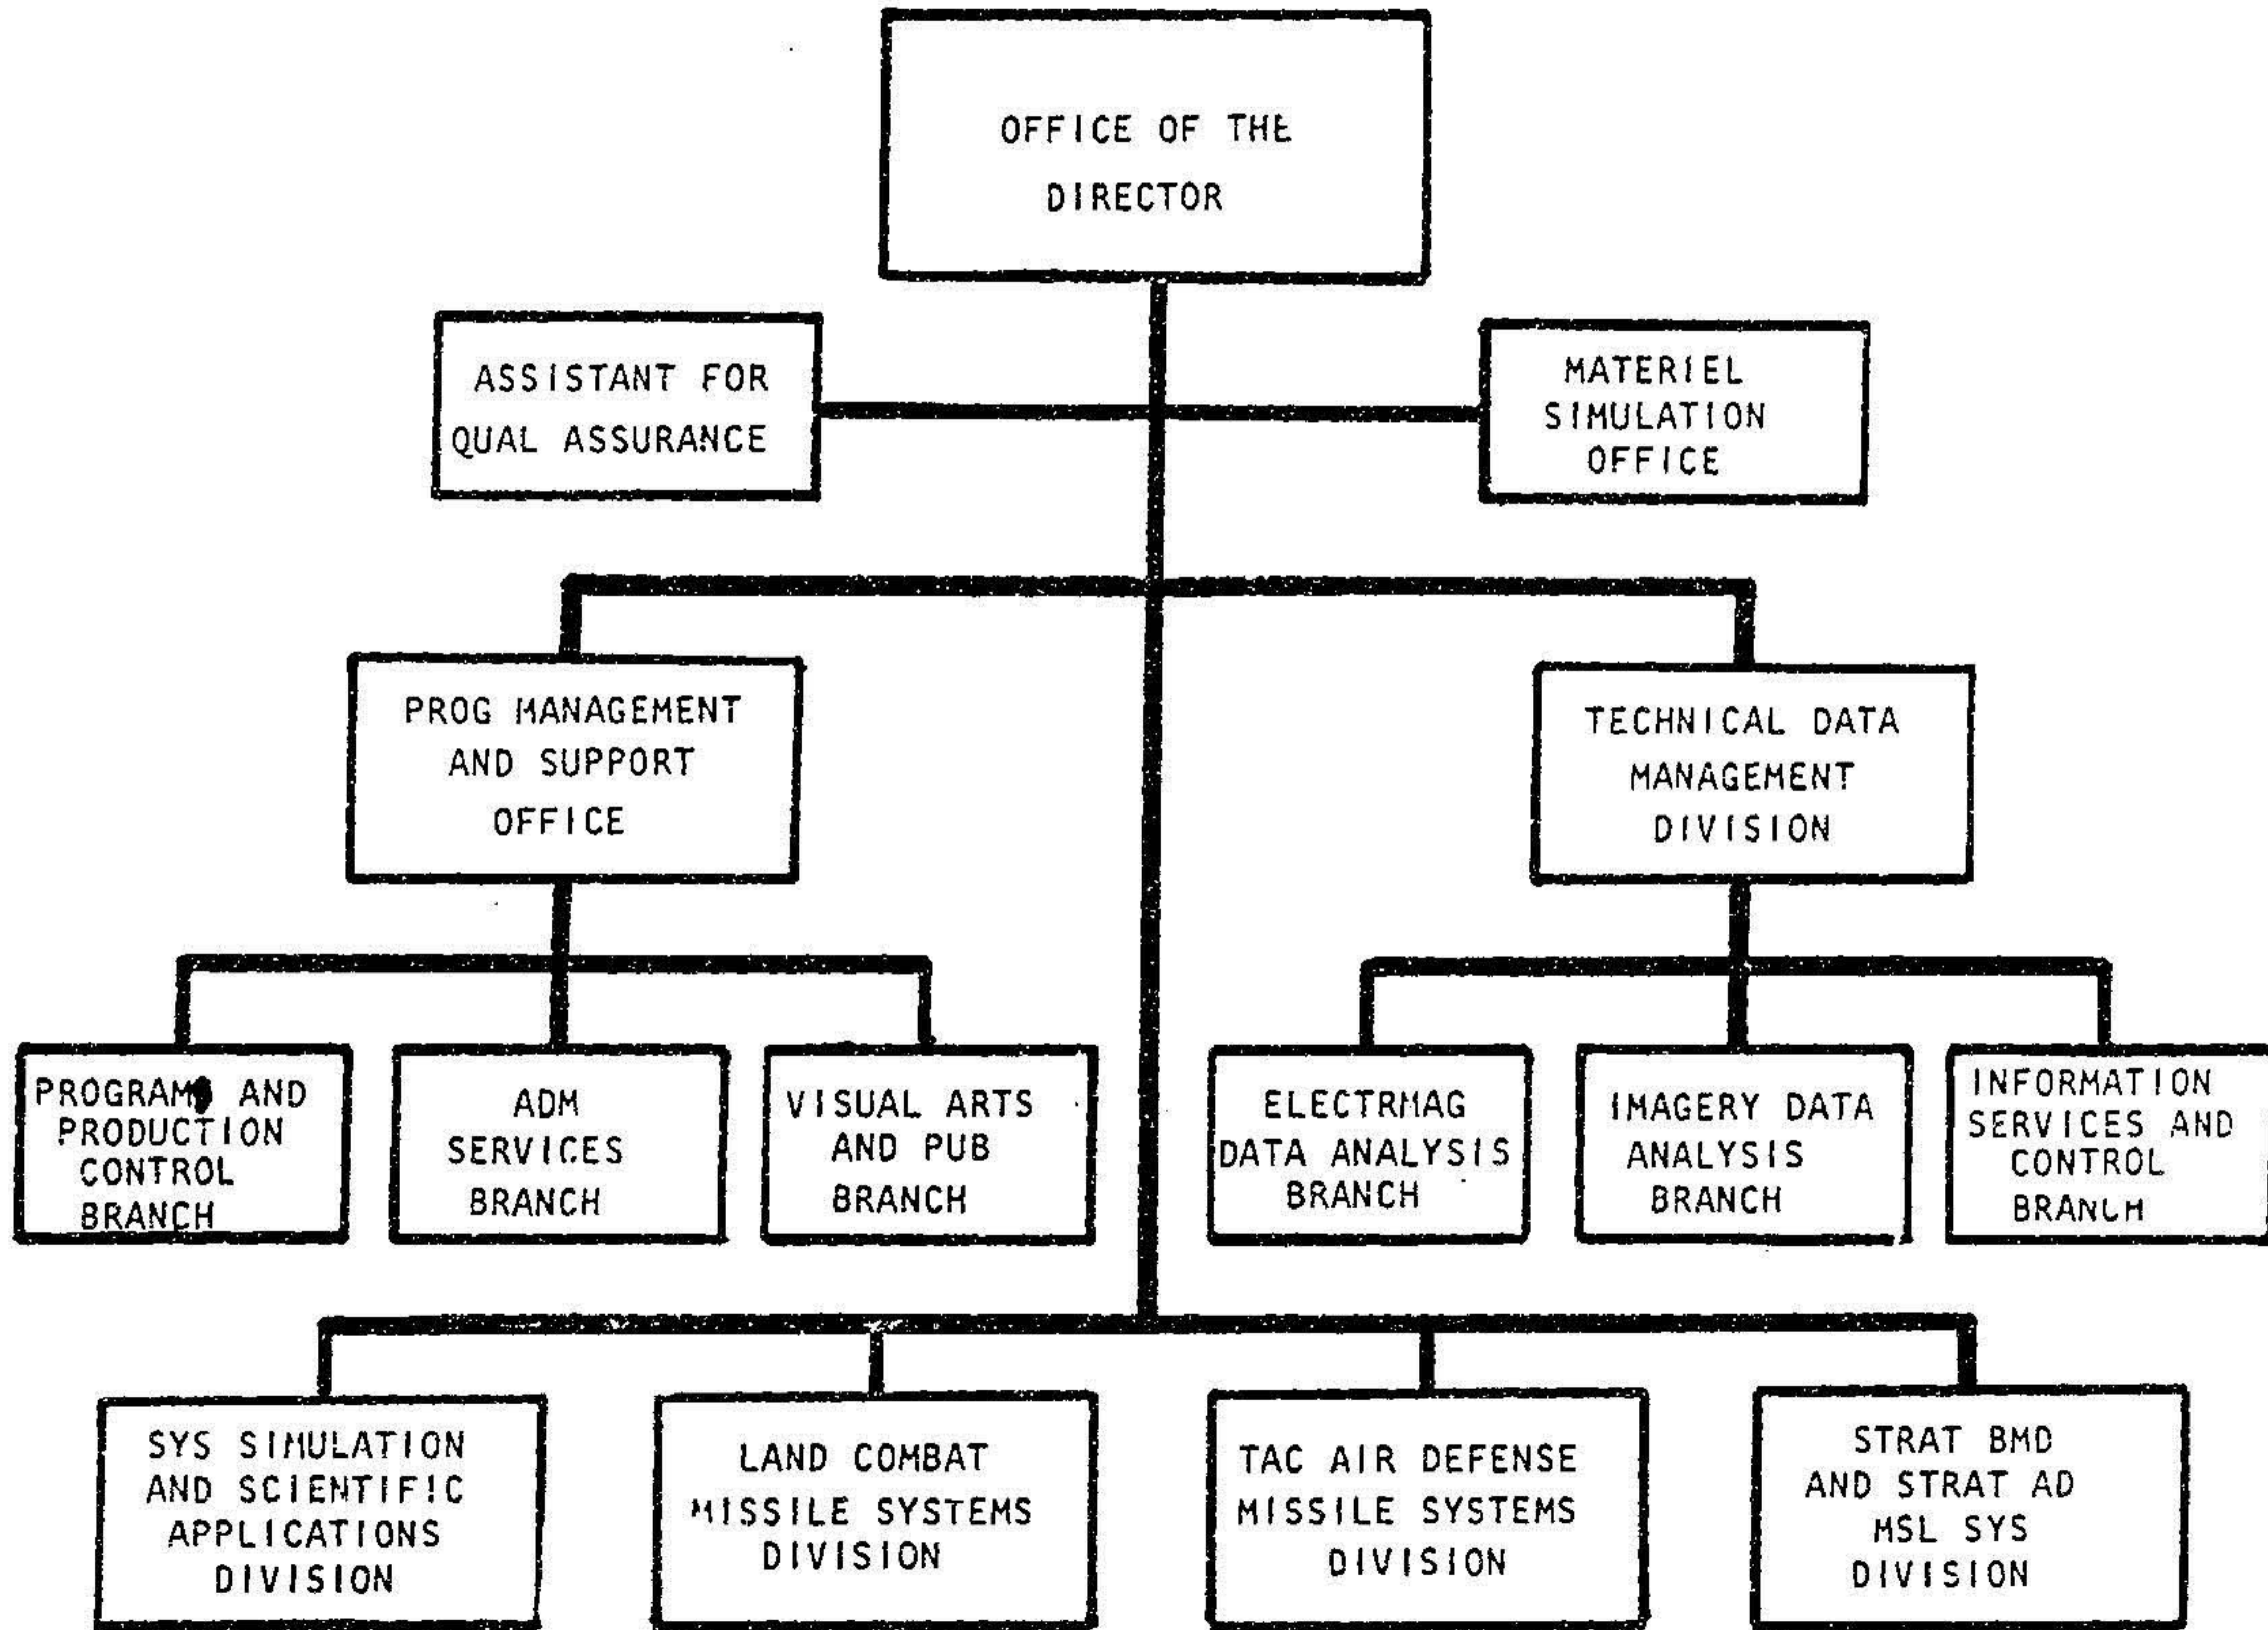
OFFICE OF THE DIRECTOR

ASSISTANT FOR QUAL ASSURANCE

MATERIEL SIMULATION OFFICE

PROG MANAGEMENT AND SUPPORT OFFICE

TECHNICAL DATA MANAGEMENT DIVISION

PROGRAMS AND PRODUCTION CONTROL BRANCH

ADM SERVICES BRANCH

VISUAL ARTS AND PUB BRANCH

ELECTRMAG DATA ANALYSIS BRANCH

IMAGERY DATA ANALYSIS BRANCH

INFORMATION SERVICES AND CONTROL BRANCH

SYS SIMULATION AND SCIENTIFIC APPLICATIONS DIVISION

LAND COMBAT MISSILE SYSTEMS DIVISION

TAC AIR DEFENSE MISSILE SYSTEMS DIVISION

STRAT BMD AND STRAT AD MSL SYS DIVISION